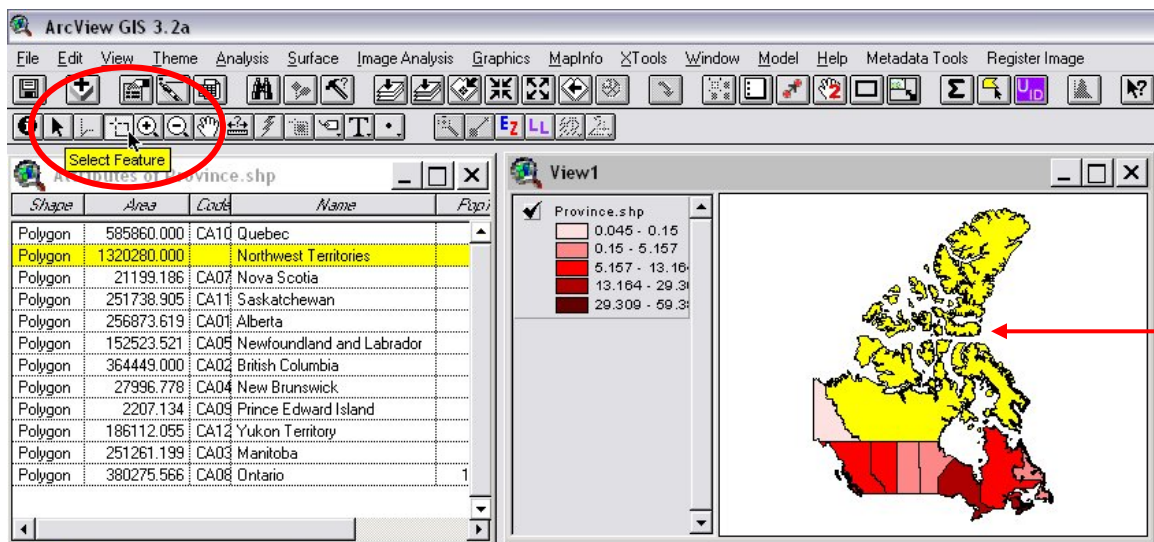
ArcView GIS 3.2a

File Edit View Theme Analysis Surface Image Analysis Graphics MapInfo XTools Window Model Help Metadata Tools Register Image

Select Feature

Attributes of Province.shp

| Shape | Area | Code | Name | Popi |
|---|---|---|---|---|
| Polygon | 585860.000 | CA10 | Quebec | |
| Polygon | 1320280.000 | | Northwest Territories | |
| Polygon | 21199.186 | CA07 | Nova Scotia | |
| Polygon | 251738.905 | CA11 | Saskatchewan | |
| Polygon | 256873.619 | CA01 | Alberta | |
| Polygon | 152523.521 | CA05 | Newfoundland and Labrador | |
| Polygon | 364449.000 | CA02 | British Columbia | |
| Polygon | 27996.778 | CA04 | New Brunswick | |
| Polygon | 2207.134 | CA09 | Prince Edward Island | |
| Polygon | 186112.055 | CA12 | Yukon Territory | |
| Polygon | 251261.199 | CA03 | Manitoba | |
| Polygon | 380275.566 | CA08 | Ontario | 1 |

View1

Province.shp
0.045 - 0.15
0.15 - 5.157
5.157 - 13.16
13.164 - 29.3
29.309 - 59.3